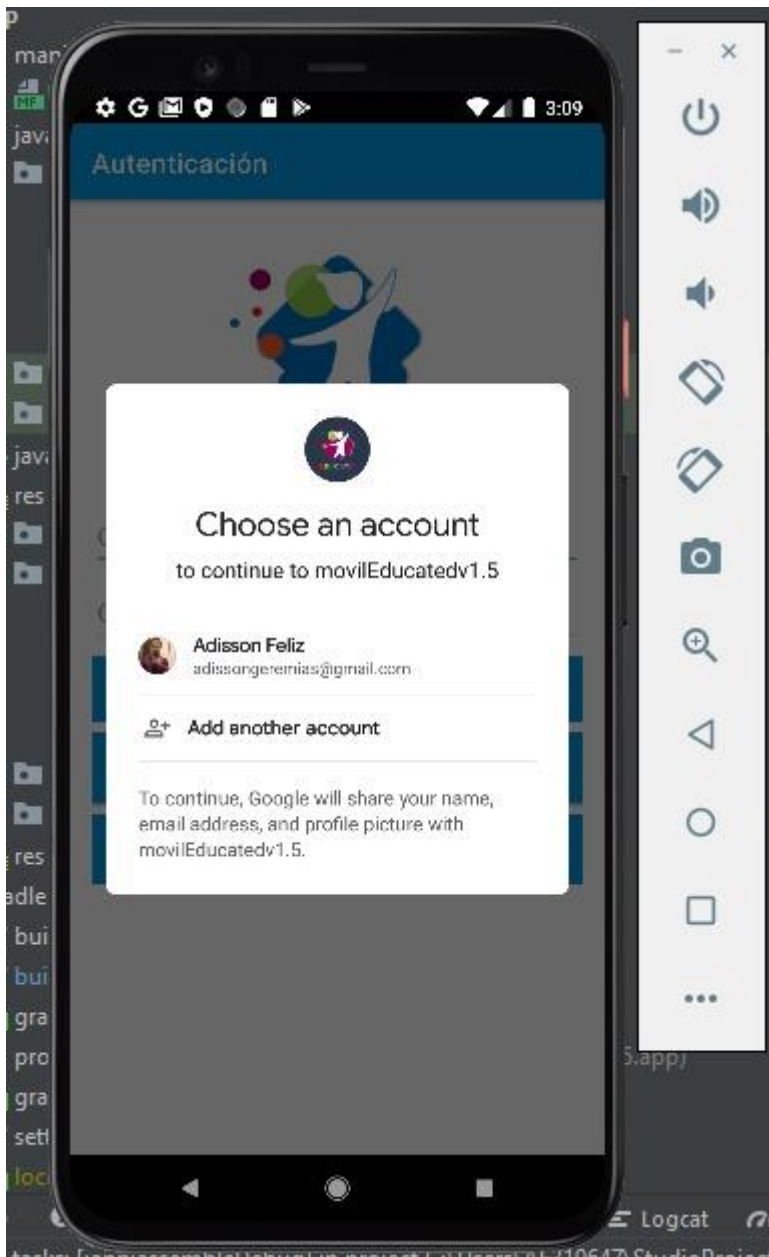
p
man
MF
java
java
res
res
adle
bui
bui
gra
pro
gra
sett
loc

3:09

Autenticación

Choose an account

to continue to movilEducatedv1.5

Adisson Feliz
adissongeremias@gmail.com

Add another account

To continue, Google will share your name, email address, and profile picture with movilEducatedv1.5.

5.app)

Logcat

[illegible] StudioProjec